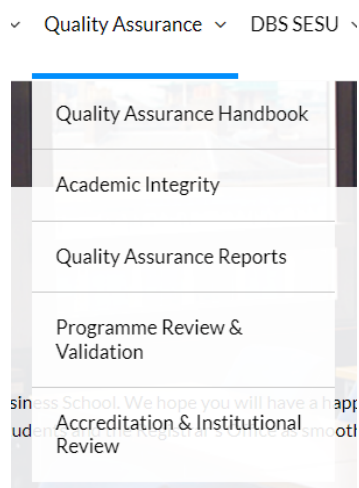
Quality Assurance ⌄ DBS SESU ⌄

Quality Assurance Handbook

Academic Integrity

Quality Assurance Reports

Programme Review & Validation

Accreditation & Institutional Review

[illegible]iness School. We hope you will have a happ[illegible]
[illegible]ud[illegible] Registrar's Office as smoot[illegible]